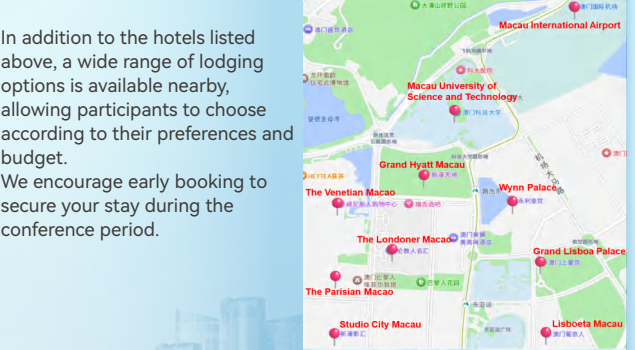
In addition to the hotels listed above, a wide range of lodging options is available nearby, allowing participants to choose according to their preferences and budget.
We encourage early booking to secure your stay during the conference period.

Macau International Airport
Macau University of Science and Technology
Grand Hyatt Macau
The Venetian Macao
Wynn Palace
The Londoner Macao
Grand Lisboa Palace
The Parisian Macao
Studio City Macau
Lisboeta Macau
HEYTEA